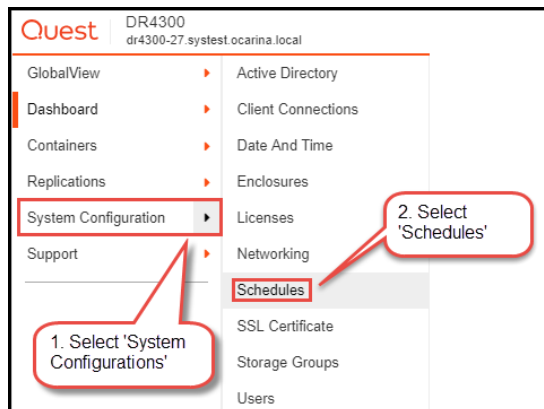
Quest DR4300
dr4300-27.systest.ocarina.local

GlobalView
Dashboard
Containers
Replications
System Configuration
Support

Active Directory
Client Connections
Date And Time
Enclosures
Licenses
Networking
Schedules
SSL Certificate
Storage Groups
Users

2. Select 'Schedules'

1. Select 'System Configurations'